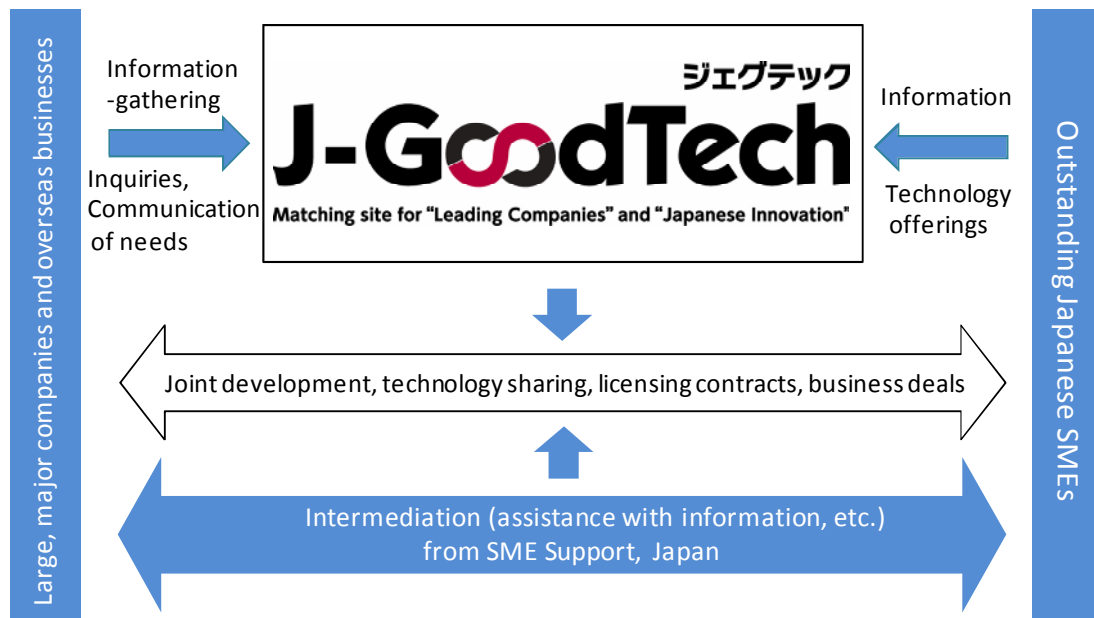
Large, major companies and overseas businesses

Information -gathering

Inquiries, Communication of needs

ジェグテック

J-GoodTech

Matching site for "Leading Companies" and "Japanese Innovation"

Information

Technology offerings

Outstanding Japanese SMEs

Joint development, technology sharing, licensing contracts, business deals

Intermediation (assistance with information, etc.) from SME Support, Japan